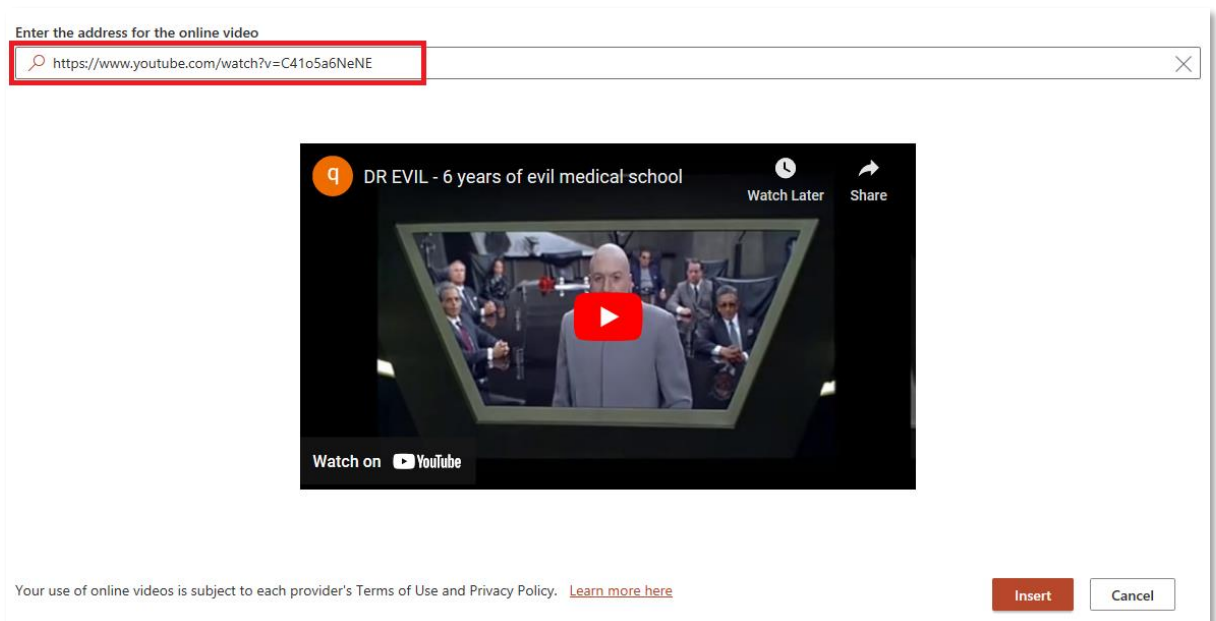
Enter the address for the online video

https://www.youtube.com/watch?v=C41o5a6NeNE

q

DR EVIL - 6 years of evil medical school

Watch Later

Share

Watch on YouTube

Your use of online videos is subject to each provider's Terms of Use and Privacy Policy. Learn more here

Insert

Cancel